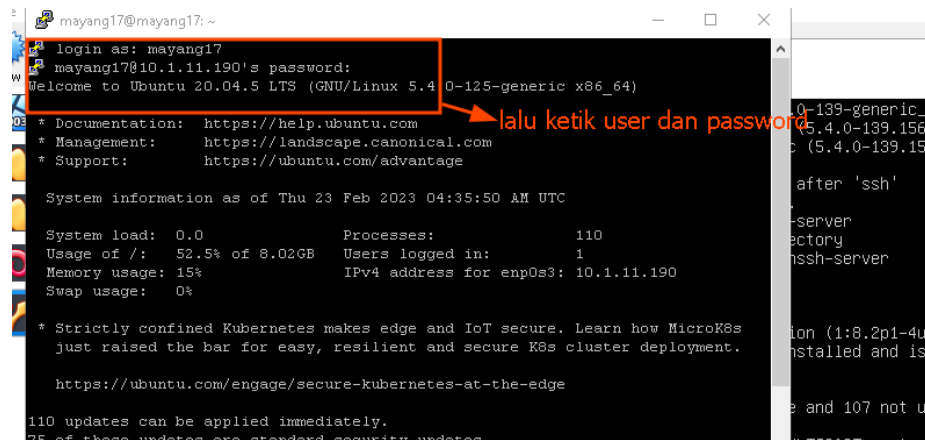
mayang17@mayang17: ~

login as: mayang17
mayang17@10.1.11.190's password:
Welcome to Ubuntu 20.04.5 LTS (GNU/Linux 5.4.0-125-generic x86_64)

lalu ketik user dan password

* Documentation: https://help.ubuntu.com
* Management: https://landscape.canonical.com
* Support: https://ubuntu.com/advantage

System information as of Thu 23 Feb 2023 04:35:50 AM UTC

System load: 0.0 Processes: 110
Usage of /: 52.5% of 8.02GB Users logged in: 1
Memory usage: 15% IPv4 address for enp0s3: 10.1.11.190
Swap usage: 0%

* Strictly confined Kubernetes makes edge and IoT secure. Learn how MicroK8s just raised the bar for easy, resilient and secure K8s cluster deployment.

https://ubuntu.com/engage/secure-kubernetes-at-the-edge

110 updates can be applied immediately.
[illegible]

.0-139-generic_
(5.4.0-139.156
c (5.4.0-139.15
after 'ssh'
-server
ectory
nssh-server
ion (1:8.2p1-4u
nstalled and is
e and 107 not u